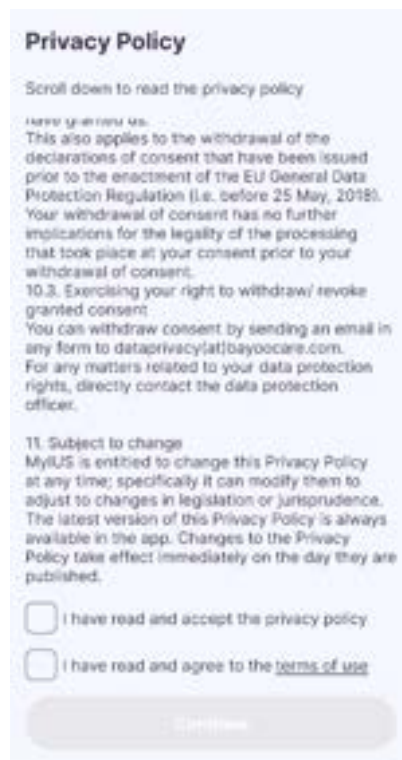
Privacy Policy

Scroll down to read the privacy policy

have granted us.
This also applies to the withdrawal of the declarations of consent that have been issued prior to the enactment of the EU General Data Protection Regulation (i.e. before 25 May, 2018).
Your withdrawal of consent has no further implications for the legality of the processing that took place at your consent prior to your withdrawal of consent.
10.3. Exercising your right to withdraw/ revoke granted consent
You can withdraw consent by sending an email in any form to dataprivacy[at]bayoocare.com.
For any matters related to your data protection rights, directly contact the data protection officer.

11. Subject to change
MyIUS is entitled to change this Privacy Policy at any time; specifically it can modify them to adjust to changes in legislation or jurisprudence. The latest version of this Privacy Policy is always available in the app. Changes to the Privacy Policy take effect immediately on the day they are published.

I have read and accept the privacy policy

I have read and agree to the terms of use

Continue